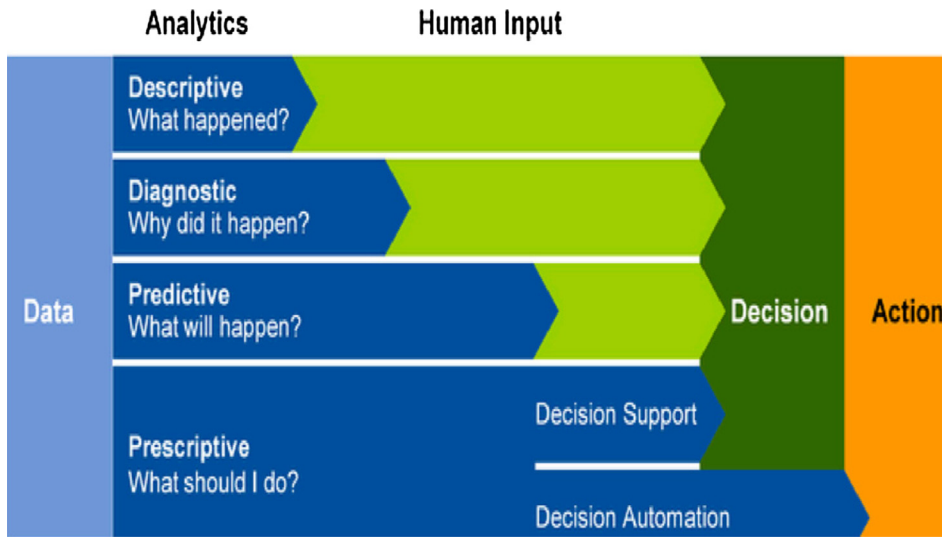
Analytics

Human Input

Data

Descriptive
What happened?

Diagnostic
Why did it happen?

Predictive
What will happen?

Prescriptive
What should I do?

Decision Support

Decision Automation

Decision

Action